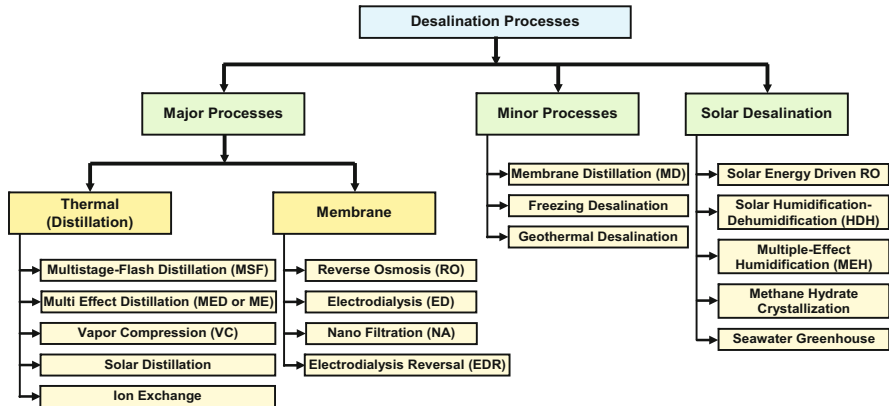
Desalination Processes

Major Processes

Minor Processes

Solar Desalination

Thermal (Distillation)

Membrane

Multistage-Flash Distillation (MSF)

Multi Effect Distillation (MED or ME)

Vapor Compression (VC)

Solar Distillation

Ion Exchange

Reverse Osmosis (RO)

Electrodialysis (ED)

Nano Filtration (NA)

Electrodialysis Reversal (EDR)

Membrane Distillation (MD)

Freezing Desalination

Geothermal Desalination

Solar Energy Driven RO

Solar Humidification-Dehumidification (HDH)

Multiple-Effect Humidification (MEH)

Methane Hydrate Crystallization

Seawater Greenhouse